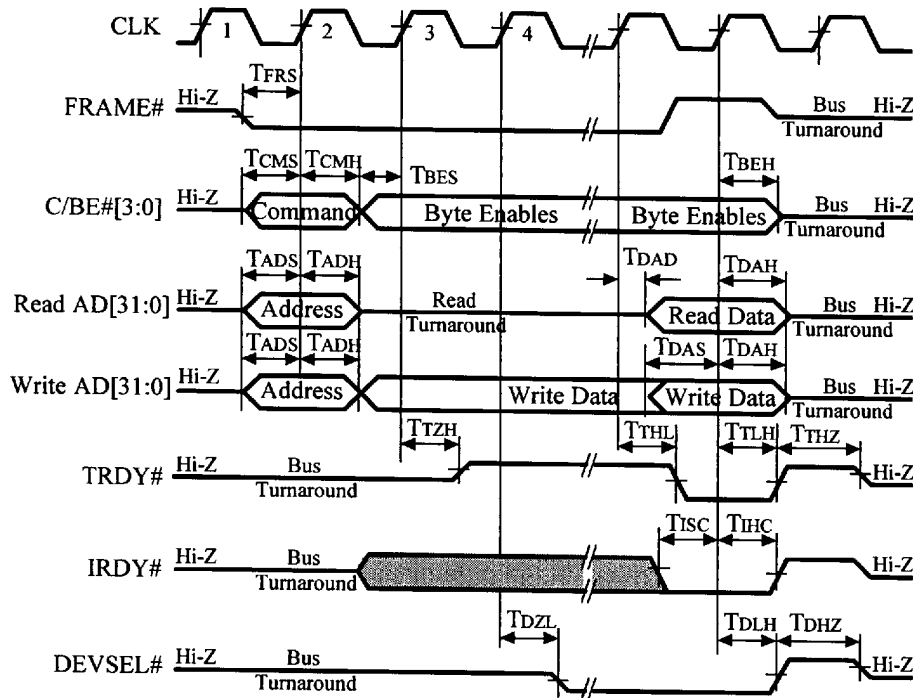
CLK
1
2
3
4

FRAME#
Hi-Z
$T_{FRS}$
Bus Turnaround
Hi-Z

C/BE#[3:0]
Hi-Z
$T_{CMS}$
$T_{CMH}$
$T_{BES}$
$T_{BEH}$
Command
Byte Enables
Byte Enables
Bus Turnaround
Hi-Z

Read AD[31:0]
Hi-Z
$T_{ADS}$
$T_{ADH}$
$T_{DAD}$
$T_{DAH}$
Address
Read Turnaround
Read Data
Bus Turnaround
Hi-Z

Write AD[31:0]
Hi-Z
$T_{ADS}$
$T_{ADH}$
$T_{DAS}$
$T_{DAH}$
Address
Write Data
Write Data
Bus Turnaround
Hi-Z

TRDY#
Hi-Z
$T_{TZH}$
$T_{THL}$
$T_{TLH}$
$T_{THZ}$
Bus Turnaround
Hi-Z

IRDY#
Hi-Z
$T_{ISC}$
$T_{IHC}$
Bus Turnaround
Hi-Z

DEVSEL#
Hi-Z
$T_{DZL}$
$T_{DLH}$
$T_{DHZ}$
Bus Turnaround
Hi-Z